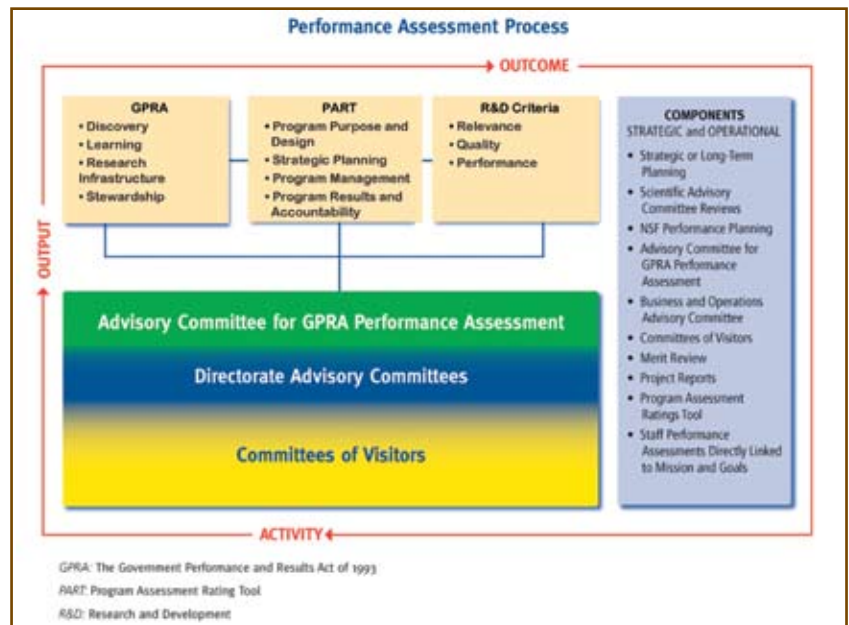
Performance Assessment Process

OUTCOME

OUTPUT

GPRA
• Discovery
• Learning
• Research Infrastructure
• Stewardship

PART
• Program Purpose and Design
• Strategic Planning
• Program Management
• Program Results and Accountability

R&D Criteria
• Relevance
• Quality
• Performance

COMPONENTS
STRATEGIC and OPERATIONAL
• Strategic or Long-Term Planning
• Scientific Advisory Committee Reviews
• NSF Performance Planning
• Advisory Committee for GPRA Performance Assessment
• Business and Operations Advisory Committee
• Committees of Visitors
• Merit Review
• Project Reports
• Program Assessment Ratings Tool
• Staff Performance Assessments Directly Linked to Mission and Goals

Advisory Committee for GPRA Performance Assessment

Directorate Advisory Committees

Committees of Visitors

ACTIVITY

GPRA: The Government Performance and Results Act of 1993

PART: Program Assessment Rating Tool

R&D: Research and Development